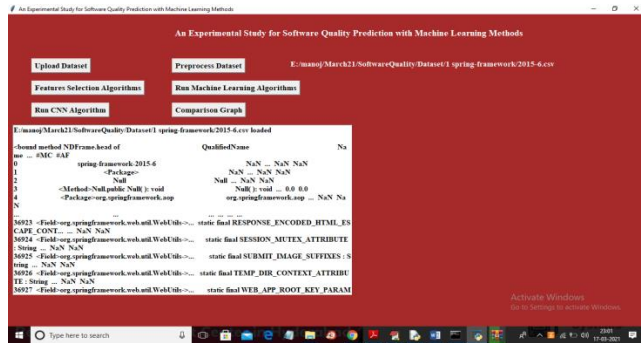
An Experimental Study for Software Quality Prediction with Machine Learning Methods

An Experimental Study for Software Quality Prediction with Machine Learning Methods

Upload Dataset
Preprocess Dataset
E:/manoj/March21/SoftwareQuality/Dataset/1 spring-framework/2015-6.csv
Features Selection Algorithms
Run Machine Learning Algorithms
Run CNN Algorithm
Comparison Graph

E:/manoj/March21/SoftwareQuality/Dataset/1 spring-framework/2015-6.csv loaded

<bound method NDFrame.head of QualifiedName Name ... #MC #AF
0 spring-framework-2015-6 NaN ... NaN NaN
1 <Package> NaN ... NaN NaN
2 Null Null ... NaN NaN
3 <Method>Null.public Null(): void Null(): void ... 0.0 0.0
4 <Package>org.springframework.aop org.springframework.aop ... NaN NaN
... ... ... ... ...
36923 <Field>org.springframework.web.util.WebUtils->... static final RESPONSE_ENCODED_HTML_ESCAPE_CONT... ... NaN NaN
36924 <Field>org.springframework.web.util.WebUtils->... static final SESSION_MUTEX_ATTRIBUTE : String ... NaN NaN
36925 <Field>org.springframework.web.util.WebUtils->... static final SUBMIT_IMAGE_SUFFIXES : String ... NaN NaN
36926 <Field>org.springframework.web.util.WebUtils->... static final TEMP_DIR_CONTEXT_ATTRIBUTE : String ... NaN NaN
36927 <Field>org.springframework.web.util.WebUtils->... static final WEB_APP_ROOT_KEY_PARAM

Activate Windows
Go to Settings to activate Windows.

Type here to search
23:01
17-03-2021